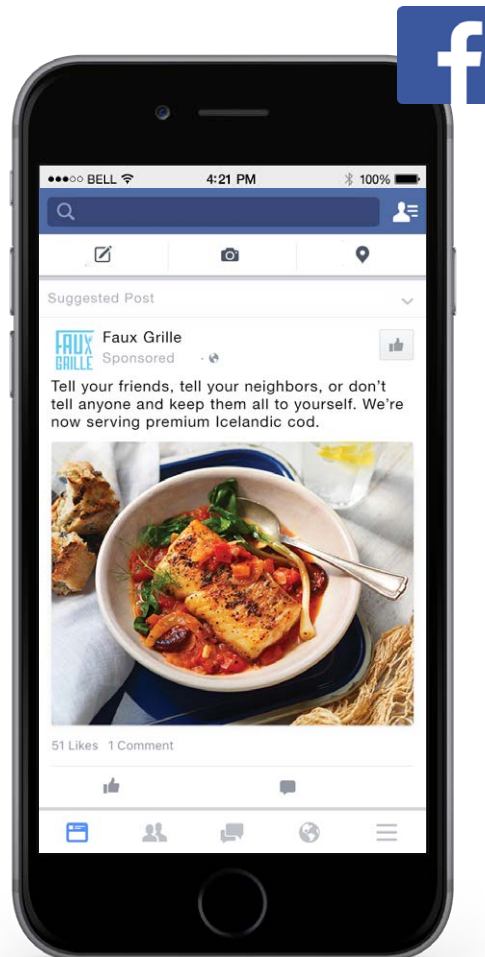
f

●●●○○ BELL
4:21 PM
100%

Suggested Post

FAUX GRILLE
Faux Grille
Sponsored

Tell your friends, tell your neighbors, or don't tell anyone and keep them all to yourself. We're now serving premium Icelandic cod.

51 Likes 1 Comment